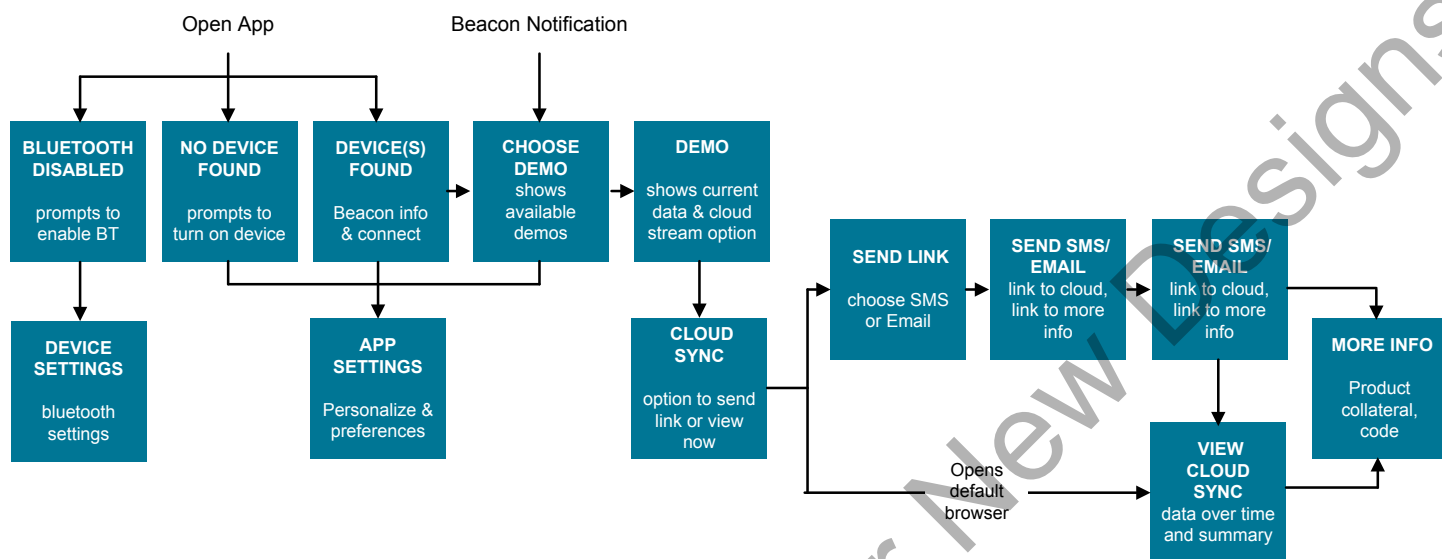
Open App

Beacon Notification

BLUETOOTH DISABLED

prompts to enable BT

NO DEVICE FOUND

prompts to turn on device

DEVICE(S) FOUND

Beacon info & connect

CHOOSE DEMO

shows available demos

DEMO

shows current data & cloud stream option

DEVICE SETTINGS

bluetooth settings

APP SETTINGS

Personalize & preferences

CLOUD SYNC

option to send link or view now

SEND LINK

choose SMS or Email

SEND SMS/ EMAIL

link to cloud, link to more info

SEND SMS/ EMAIL

link to cloud, link to more info

MORE INFO

Product collateral, code

Opens default browser

VIEW CLOUD SYNC

data over time and summary

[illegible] New Designs